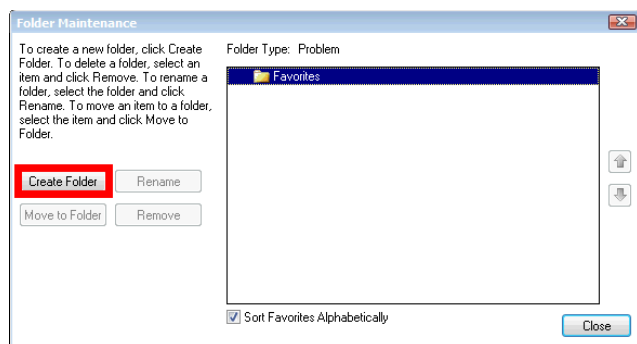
Folder Maintenance

To create a new folder, click Create Folder. To delete a folder, select an item and click Remove. To rename a folder, select the folder and click Rename. To move an item to a folder, select the item and click Move to Folder.

Create Folder
Rename
Move to Folder
Remove

Folder Type: Problem

Favorites

Sort Favorites Alphabetically

Close